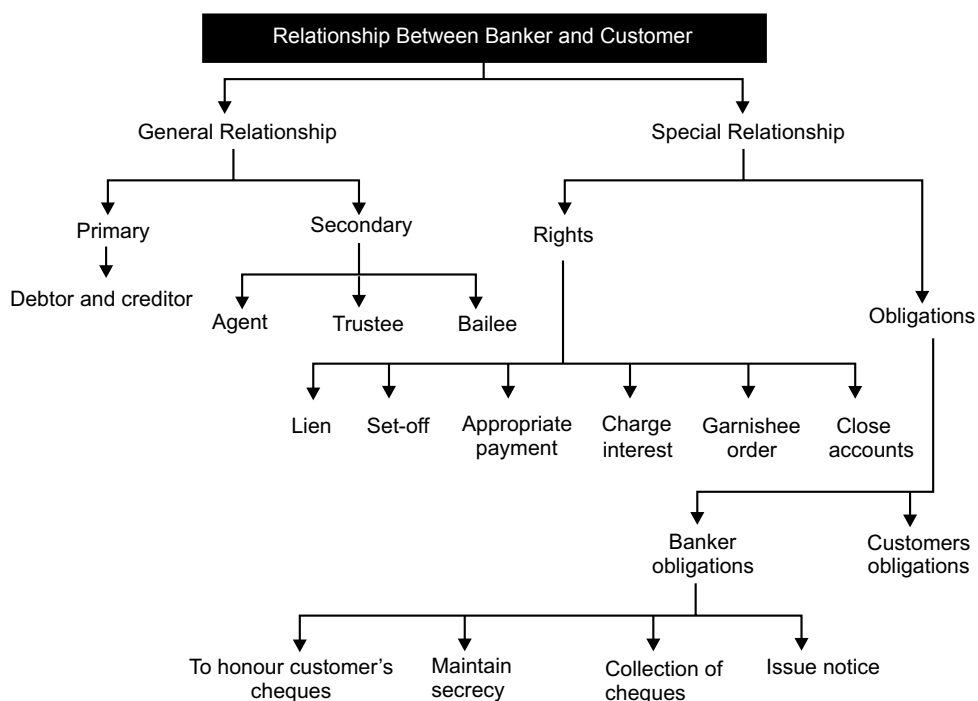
Relationship Between Banker and Customer

General Relationship

Special Relationship

Primary

Secondary

Rights

Debtor and creditor

Agent

Trustee

Bailee

Obligations

Lien

Set-off

Appropriate payment

Charge interest

Garnishee order

Close accounts

Banker obligations

Customers obligations

To honour customer's cheques

Maintain secrecy

Collection of cheques

Issue notice